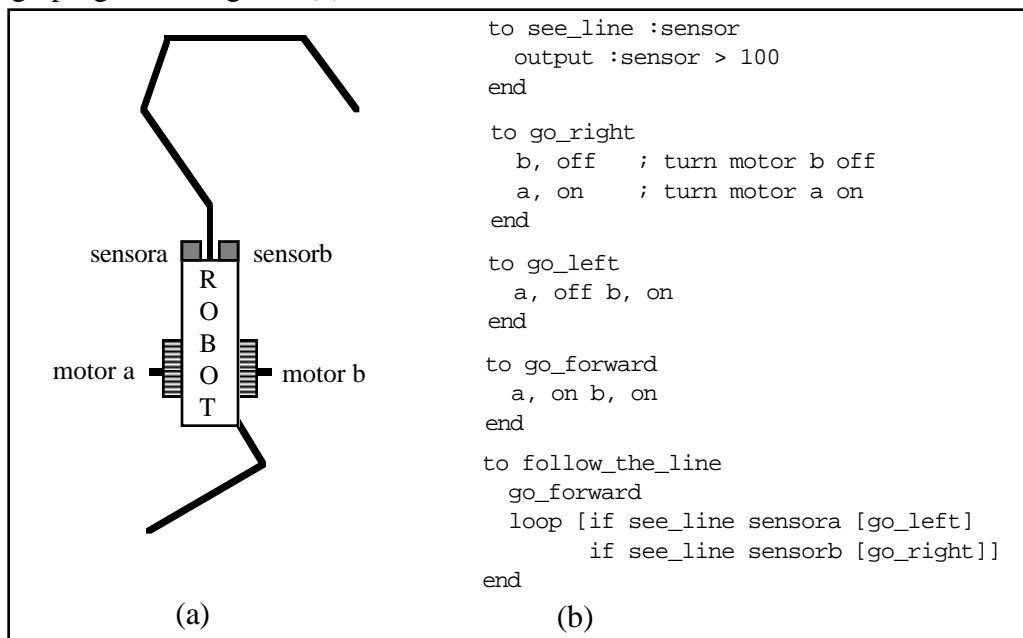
sensora
sensorb
R
O
B
O
T
motor a
motor b

(a)

to see_line :sensor
  output :sensor > 100
end

to go_right
  b, off   ; turn motor b off
  a, on    ; turn motor a on
end

to go_left
  a, off b, on
end

to go_forward
  a, on b, on
end

to follow_the_line
  go_forward
  loop [if see_line sensora [go_left]
        if see_line sensorb [go_right]]
end

(b)